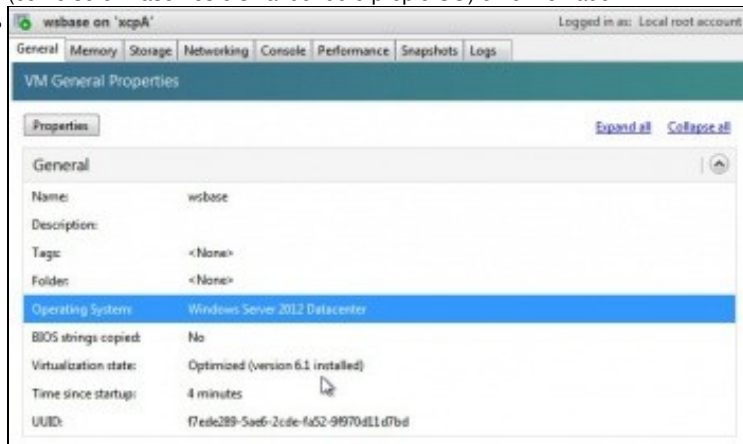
wsbase on 'xcpA'
Logged in as: Local root account

General | Memory | Storage | Networking | Console | Performance | Snapshots | Logs

VM General Properties

Properties
Expand all Collapse all

General

| | |
|---|---|
| Name: | wsbase |
| Description: | |
| Tags: | <None> |
| Folder: | <None> |
| Operating System: | Windows Server 2012 Datacenter |
| BIOS strings copied: | No |
| Virtualization state: | Optimized (version 6.1 installed) |
| Time since startup: | 4 minutes |
| UUID: | f7ede289-5ae6-2cde-fa52-9f970d11d7bd |